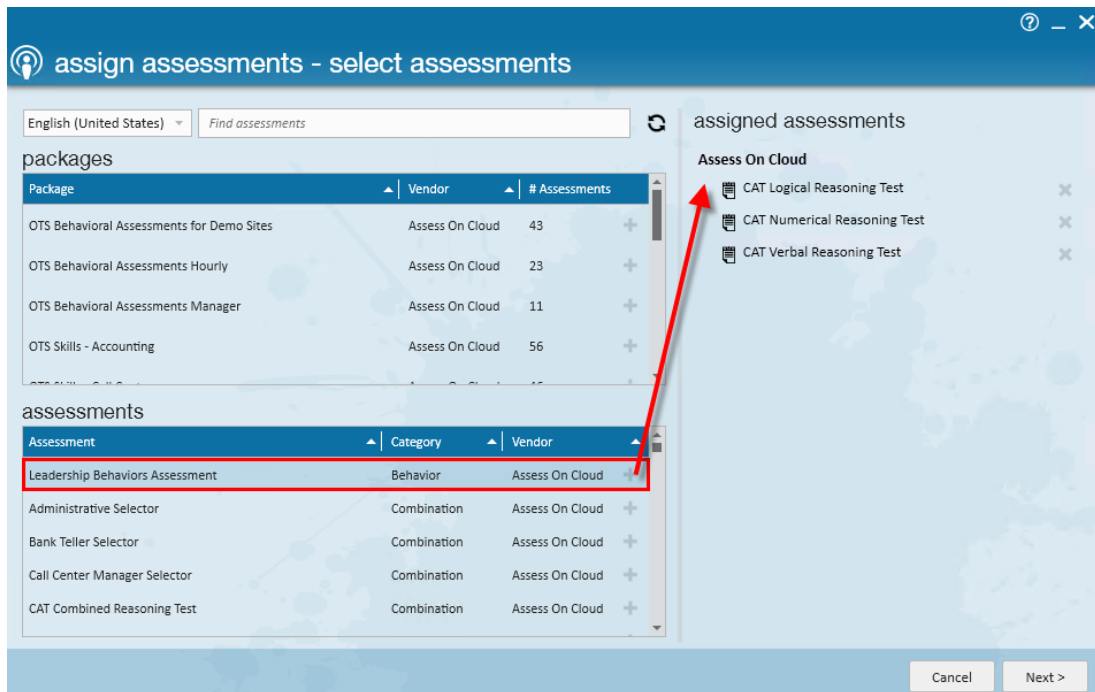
assign assessments - select assessments

English (United States)

Find assessments

packages

| Package | Vendor | # Assessments |
|---|---|---|
| OTS Behavioral Assessments for Demo Sites | Assess On Cloud | 43 |
| OTS Behavioral Assessments Hourly | Assess On Cloud | 23 |
| OTS Behavioral Assessments Manager | Assess On Cloud | 11 |
| OTS Skills - Accounting | Assess On Cloud | 56 |
| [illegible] | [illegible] | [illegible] |

assessments

| Assessment | Category | Vendor |
|---|---|---|
| Leadership Behaviors Assessment | Behavior | Assess On Cloud |
| Administrative Selector | Combination | Assess On Cloud |
| Bank Teller Selector | Combination | Assess On Cloud |
| Call Center Manager Selector | Combination | Assess On Cloud |
| CAT Combined Reasoning Test | Combination | Assess On Cloud |

assigned assessments

Assess On Cloud

CAT Logical Reasoning Test

CAT Numerical Reasoning Test

CAT Verbal Reasoning Test

Cancel

Next >